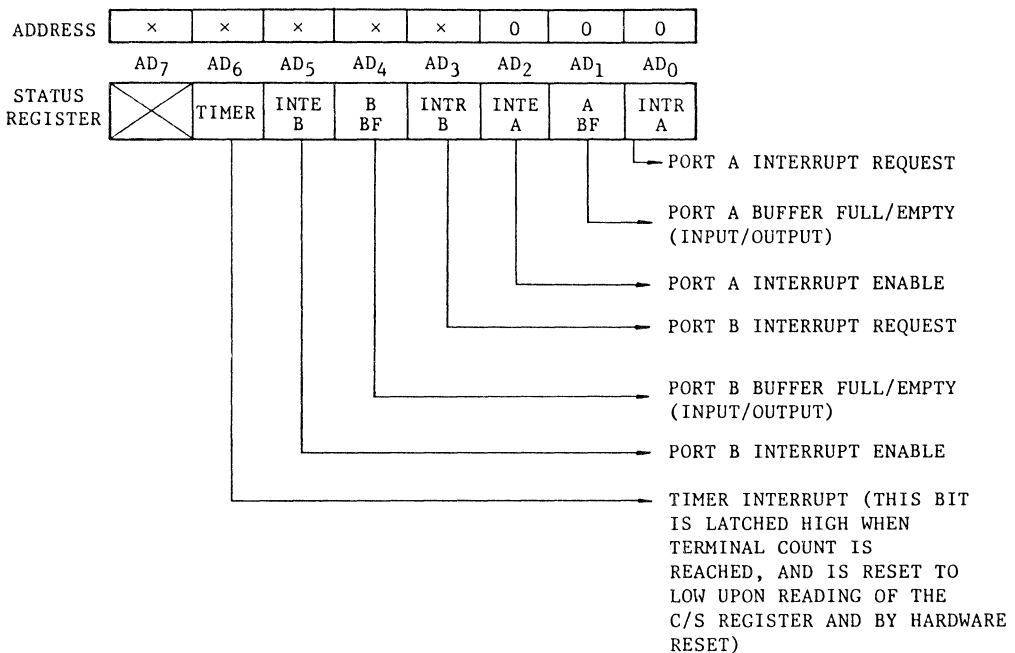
ADDRESS

| × | × | × | × | × | 0 | 0 | 0 |
|---|---|---|---|---|---|---|---|

$AD_7$ $AD_6$ $AD_5$ $AD_4$ $AD_3$ $AD_2$ $AD_1$ $AD_0$

STATUS REGISTER

| | TIMER | INTE B | B BF | INTR B | INTE A | A BF | INTR A |
|---|---|---|---|---|---|---|---|

PORT A INTERRUPT REQUEST

PORT A BUFFER FULL/EMPTY (INPUT/OUTPUT)

PORT A INTERRUPT ENABLE

PORT B INTERRUPT REQUEST

PORT B BUFFER FULL/EMPTY (INPUT/OUTPUT)

PORT B INTERRUPT ENABLE

TIMER INTERRUPT (THIS BIT IS LATCHED HIGH WHEN TERMINAL COUNT IS REACHED, AND IS RESET TO LOW UPON READING OF THE C/S REGISTER AND BY HARDWARE RESET)